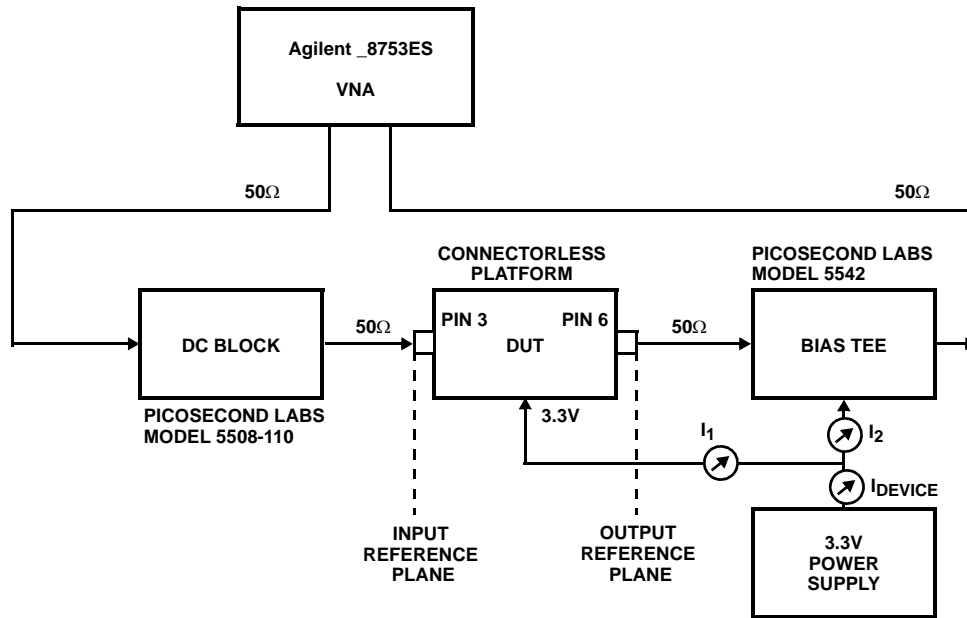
Agilent _8753ES
VNA

50Ω

50Ω

CONNECTORLESS PLATFORM

PICOSECOND LABS MODEL 5542

DC BLOCK

50Ω

PIN 3

PIN 6

DUT

50Ω

BIAS TEE

PICOSECOND LABS MODEL 5508-110

3.3V

$I_1$

$I_2$

$I_{DEVICE}$

INPUT REFERENCE PLANE

OUTPUT REFERENCE PLANE

3.3V POWER SUPPLY